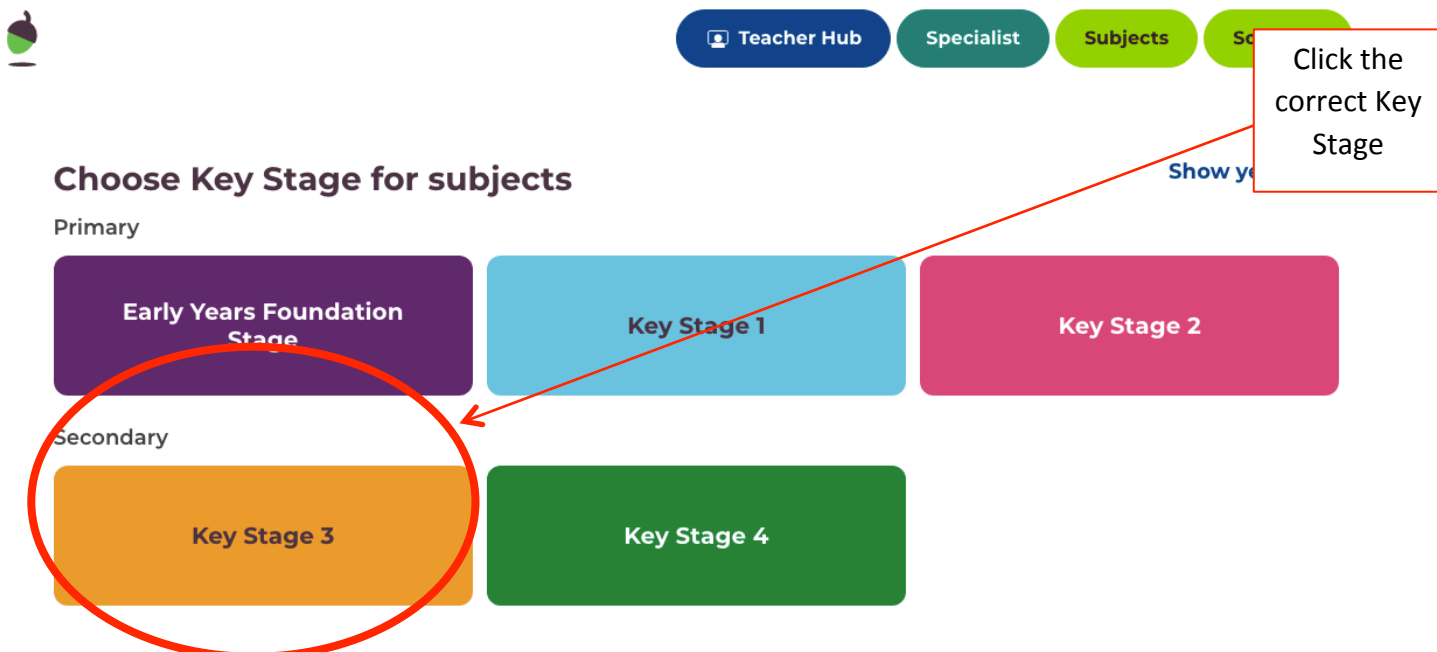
Teacher Hub Specialist Subjects So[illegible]

Click the correct Key Stage

Choose Key Stage for subjects

Show ye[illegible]

Primary

Early Years Foundation Stage

Key Stage 1

Key Stage 2

Secondary

Key Stage 3

Key Stage 4